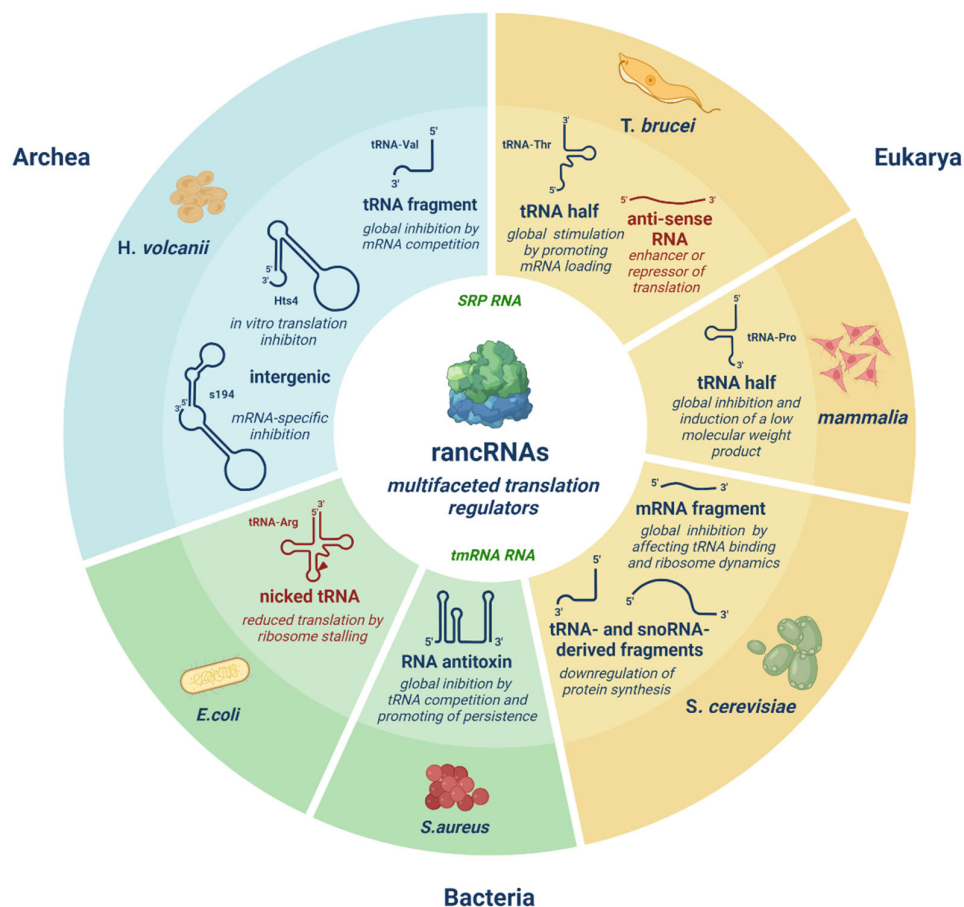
Archea

H. volcanii

tRNA-Val
5'
3'
tRNA fragment
global inhibition by mRNA competition

5'
3'
Hts4
in vitro translation inhibiton

3'
5'
s194
intergenic
mRNA-specific inhibition

Eukarya

T. brucei

tRNA-Thr
3'
5'
tRNA half
global stimulation by promoting mRNA loading

5'
3'
anti-sense RNA
enhancer or repressor of translation

5'
tRNA-Pro
3'
tRNA half
global inhibition and induction of a low molecular weight product

mammalia

5'
3'
mRNA fragment
global inhibition by affecting tRNA binding and ribosome dynamics

5'
3'
5'
3'
tRNA- and snoRNA-derived fragments
downregulation of protein synthesis

S. cerevisiae

SRP RNA

rancRNAs
multifaceted translation regulators

tmRNA RNA

tRNA-Arg
3'
5'
nicked tRNA
reduced translation by ribosome stalling

E.coli

5'
3'
RNA antitoxin
global inibition by tRNA competition and promoting of persistence

S.aureus

Bacteria